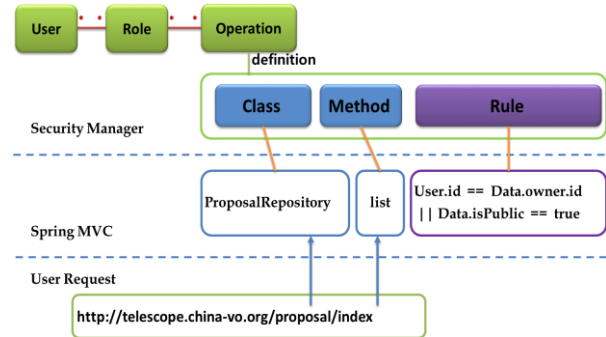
User
Role
Operation
definition
Class
Method
Rule
Security Manager
ProposalRepository
list
User.id == Data.owner.id || Data.isPublic == true
Spring MVC
User Request
http://telescope.china-vo.org/proposal/index